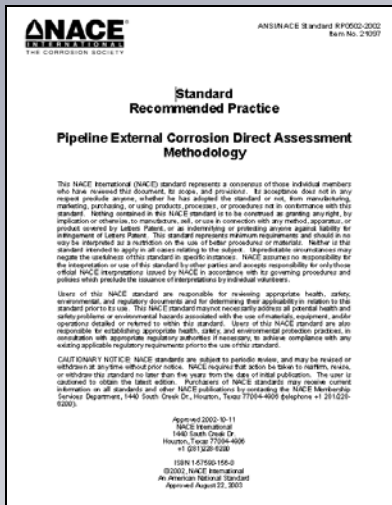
NACE
INTERNATIONAL
THE CORROSION SOCIETY

ANSI/NACE Standard RP0502-2002
Item No. 21097

Standard
Recommended Practice

Pipeline External Corrosion Direct Assessment Methodology

This NACE International (NACE) standard represents a consensus of those individual members who have reviewed this document, its scope, and provisions. Its acceptance does not in any respect preclude anyone, whether he has adopted the standard or not, from manufacturing, marketing, purchasing, or using products, processes, or procedures not in conformance with this standard. Nothing contained in this NACE standard is to be construed as granting any right, by implication or otherwise, to manufacture, sell, or use in connection with any method, apparatus, or product covered by Letters Patent, or as indemnifying or protecting anyone against liability for infringement of Letters Patent. This standard represents minimum requirements and should in no way be interpreted as a restriction on the use of better procedures or materials. Neither is this standard intended to apply in all cases relating to the subject. Unpredictable circumstances may negate the usefulness of this standard in specific instances. NACE assumes no responsibility for the interpretation or use of this standard by other parties and accepts responsibility for only those official NACE interpretations issued by NACE in accordance with its governing procedures and policies which preclude the issuance of interpretations by individual volunteers.

Users of this NACE standard are responsible for reviewing appropriate health, safety, environmental, and regulatory documents and for determining their applicability in relation to this standard prior to its use. This NACE standard may not necessarily address all potential health and safety problems or environmental hazards associated with the use of materials, equipment, and/or operations detailed or referred to within this standard. Users of this NACE standard are also responsible for establishing appropriate health, safety, and environmental protection practices, in consultation with appropriate regulatory authorities if necessary, to achieve compliance with any existing applicable regulatory requirements prior to the use of this standard.

CAUTIONARY NOTICE: NACE standards are subject to periodic review, and may be revised or withdrawn at any time without prior notice. NACE requires that action be taken to reaffirm, revise, or withdraw this standard no later than five years from the date of initial publication. The user is cautioned to obtain the latest edition. Purchasers of NACE standards may receive current information on all standards and other NACE publications by contacting the NACE Membership Services Department, 1440 South Creek Dr., Houston, Texas 77084-4906 (telephone +1 281/228-6200).

Approved 2002-10-11
NACE International
1440 South Creek Dr.
Houston, Texas 77084-4906
+1 (281)228-6200

ISBN 1-57590-156-0
©2002, NACE International
An American National Standard
Approved August 22, 2003